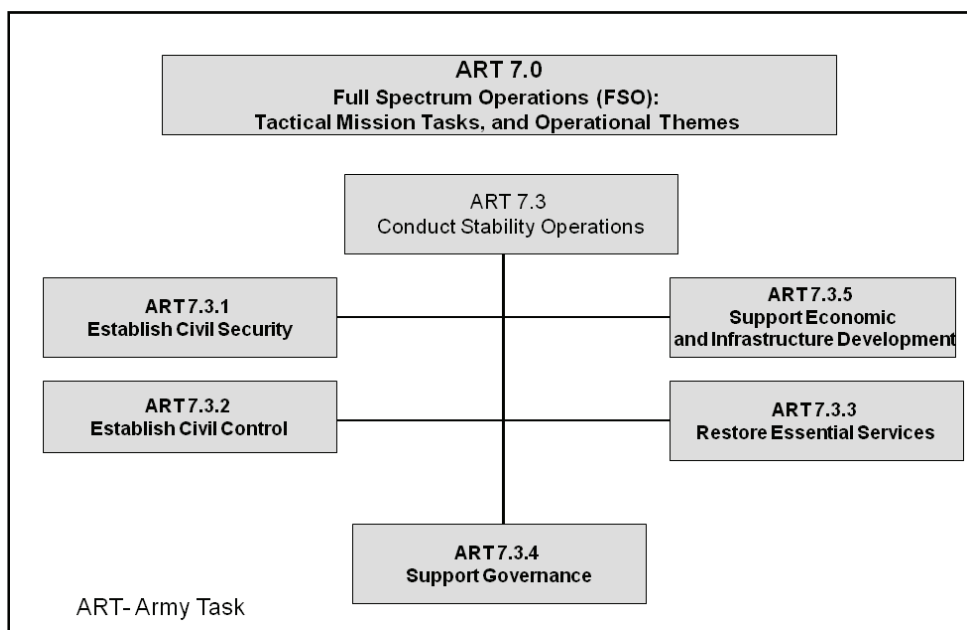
ART 7.0
Full Spectrum Operations (FSO):
Tactical Mission Tasks, and Operational Themes

ART 7.3
Conduct Stability Operations

ART 7.3.1
Establish Civil Security

ART 7.3.5
Support Economic and Infrastructure Development

ART 7.3.2
Establish Civil Control

ART 7.3.3
Restore Essential Services

ART 7.3.4
Support Governance

ART- Army Task